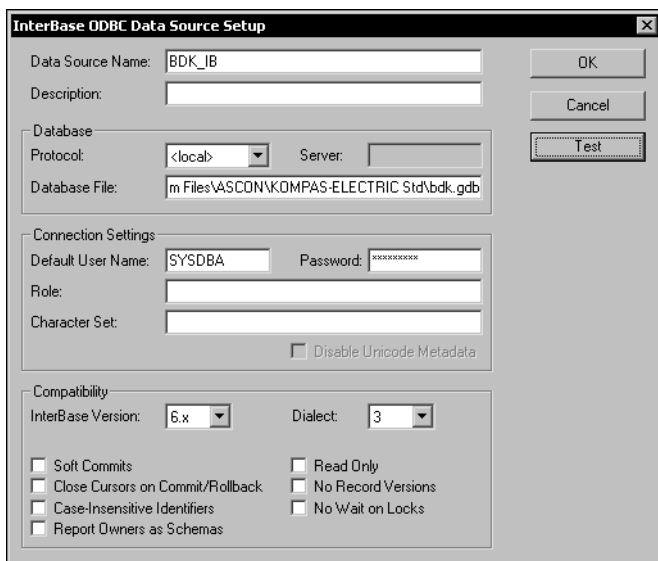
InterBase ODBC Data Source Setup

Data Source Name: BDK_IB

Description:

OK

Cancel

Test

Database

Protocol: <local>

Server:

Database File: m Files\ASCON\KOMPAS-ELECTRIC Std\bdk.gdb

Connection Settings

Default User Name: SYSDBA

Password: *********

Role:

Character Set:

Disable Unicode Metadata

Compatibility

InterBase Version: 6.x

Dialect: 3

Soft Commits

Close Cursors on Commit/Rollback

Case-Insensitive Identifiers

Report Owners as Schemas

Read Only

No Record Versions

No Wait on Locks